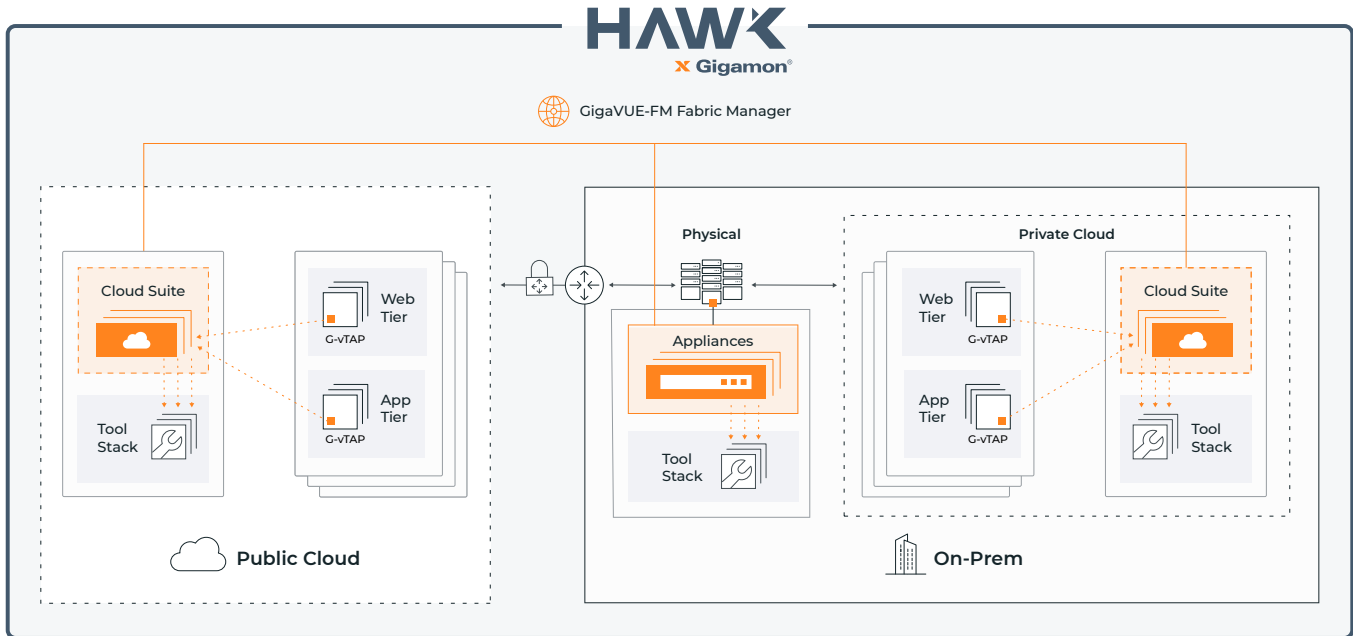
HAWK
x Gigamon®

GigaVUE-FM Fabric Manager

Cloud Suite

Tool Stack

Web Tier

G-vTAP

App Tier

G-vTAP

Public Cloud

Physical

Appliances

Tool Stack

Private Cloud

Web Tier

G-vTAP

App Tier

G-vTAP

Cloud Suite

Tool Stack

On-Prem